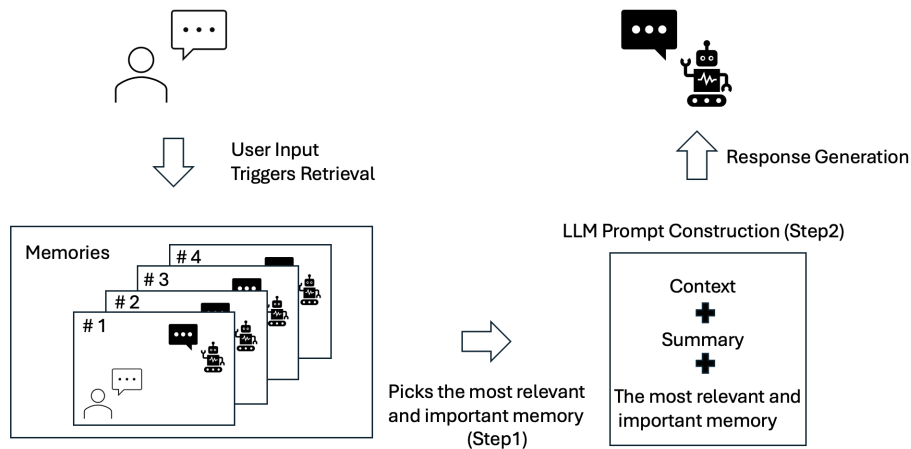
User Input
Triggers Retrieval

Response Generation

Memories

# 4

# 3

# 2

# 1

Picks the most relevant and important memory (Step1)

LLM Prompt Construction (Step2)

Context

Summary

The most relevant and important memory